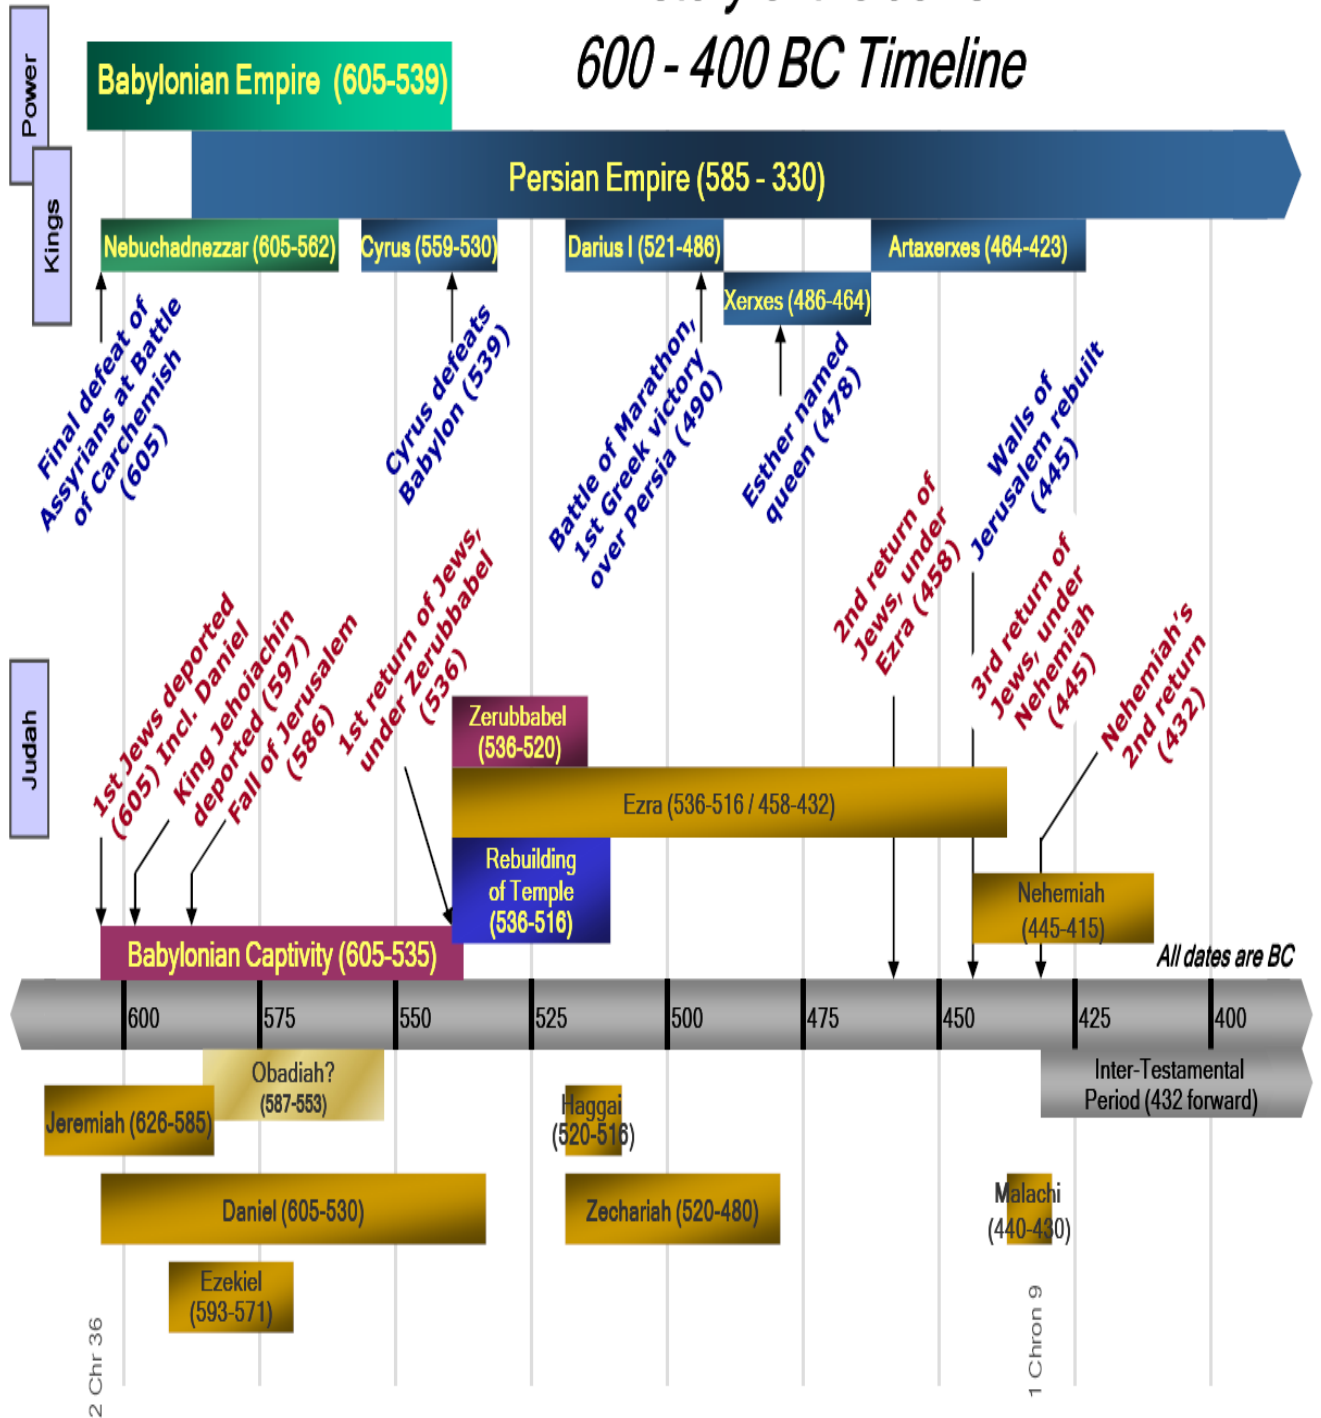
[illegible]
600 - 400 BC Timeline

Power

Kings

Babylonian Empire (605-539)

Persian Empire (585 - 330)

Nebuchadnezzar (605-562)

Cyrus (559-530)

Darius I (521-486)

Xerxes (486-464)

Artaxerxes (464-423)

Final defeat of Assyrians at Battle of Carchemish (605)

Cyrus defeats Babylon (539)

Battle of Marathon, 1st Greek victory over Persia (490)

Esther named queen (478)

Walls of Jerusalem rebuilt (445)

Judah

1st Jews deported (605) Incl. Daniel

King Jehoiachin deported (597)

Fall of Jerusalem (586)

1st return of Jews, under Zerubbabel (536)

2nd return of Jews, under Ezra (458)

3rd return of Jews, under Nehemiah (445)

Nehemiah's 2nd return (432)

Zerubbabel (536-520)

Ezra (536-516 / 458-432)

Rebuilding of Temple (536-516)

Nehemiah (445-415)

Babylonian Captivity (605-535)

All dates are BC

600 575 550 525 500 475 450 425 400

Inter-Testamental Period (432 forward)

Obadiah? (587-553)

Jeremiah (626-585)

Haggai (520-516)

Daniel (605-530)

Zechariah (520-480)

Malachi (440-430)

Ezekiel (593-571)

2 Chr 36

1 Chron 9